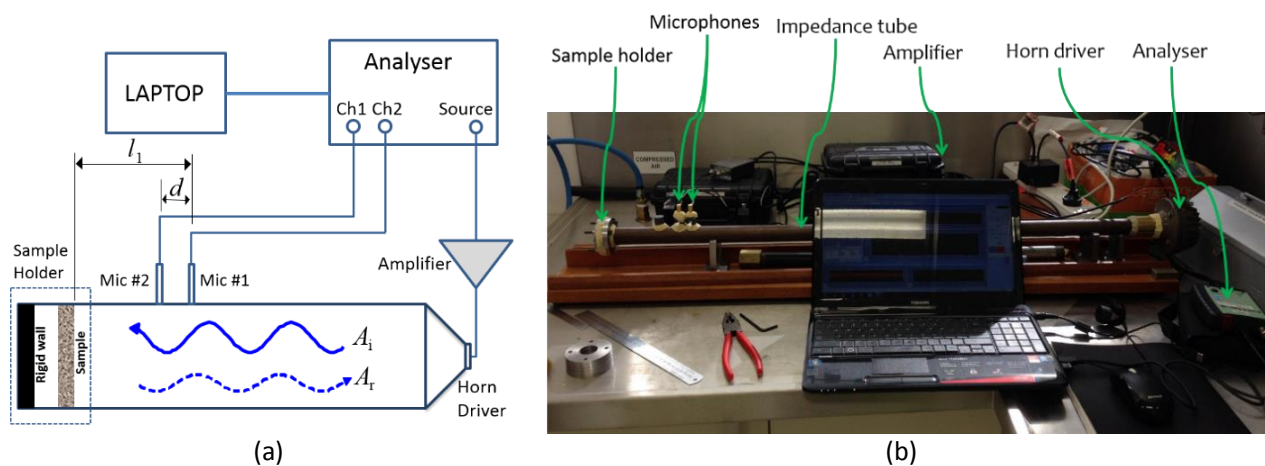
LAPTOP

Analyser

Ch1 Ch2 Source

$l_1$

$d$

Sample Holder

Mic #2 Mic #1

Amplifier

Rigid wall

Sample

$A_i$

$A_r$

Horn Driver

(a)

Microphones

Sample holder

Impedance tube

Amplifier

Horn driver

Analyser

COMPRESSED AIR

(b)